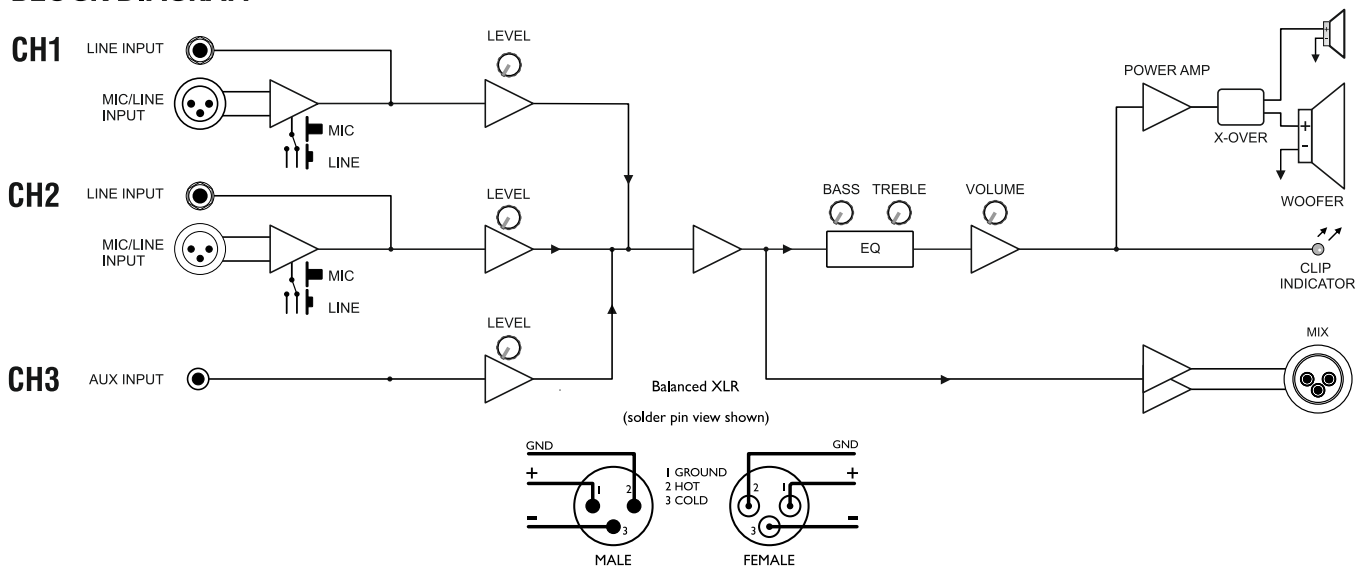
BLOCK DIAGRAM

CH1 LINE INPUT
MIC/LINE INPUT
MIC
LINE
LEVEL

CH2 LINE INPUT
MIC/LINE INPUT
MIC
LINE
LEVEL

CH3 AUX INPUT
LEVEL

BASS TREBLE
EQ
VOLUME
POWER AMP
X-OVER
+
-
WOOFER
CLIP INDICATOR
MIX

Balanced XLR
(solder pin view shown)

GND
+
-
1
2
3
1 GROUND
2 HOT
3 COLD
MALE

GND
+
-
2
1
3
FEMALE